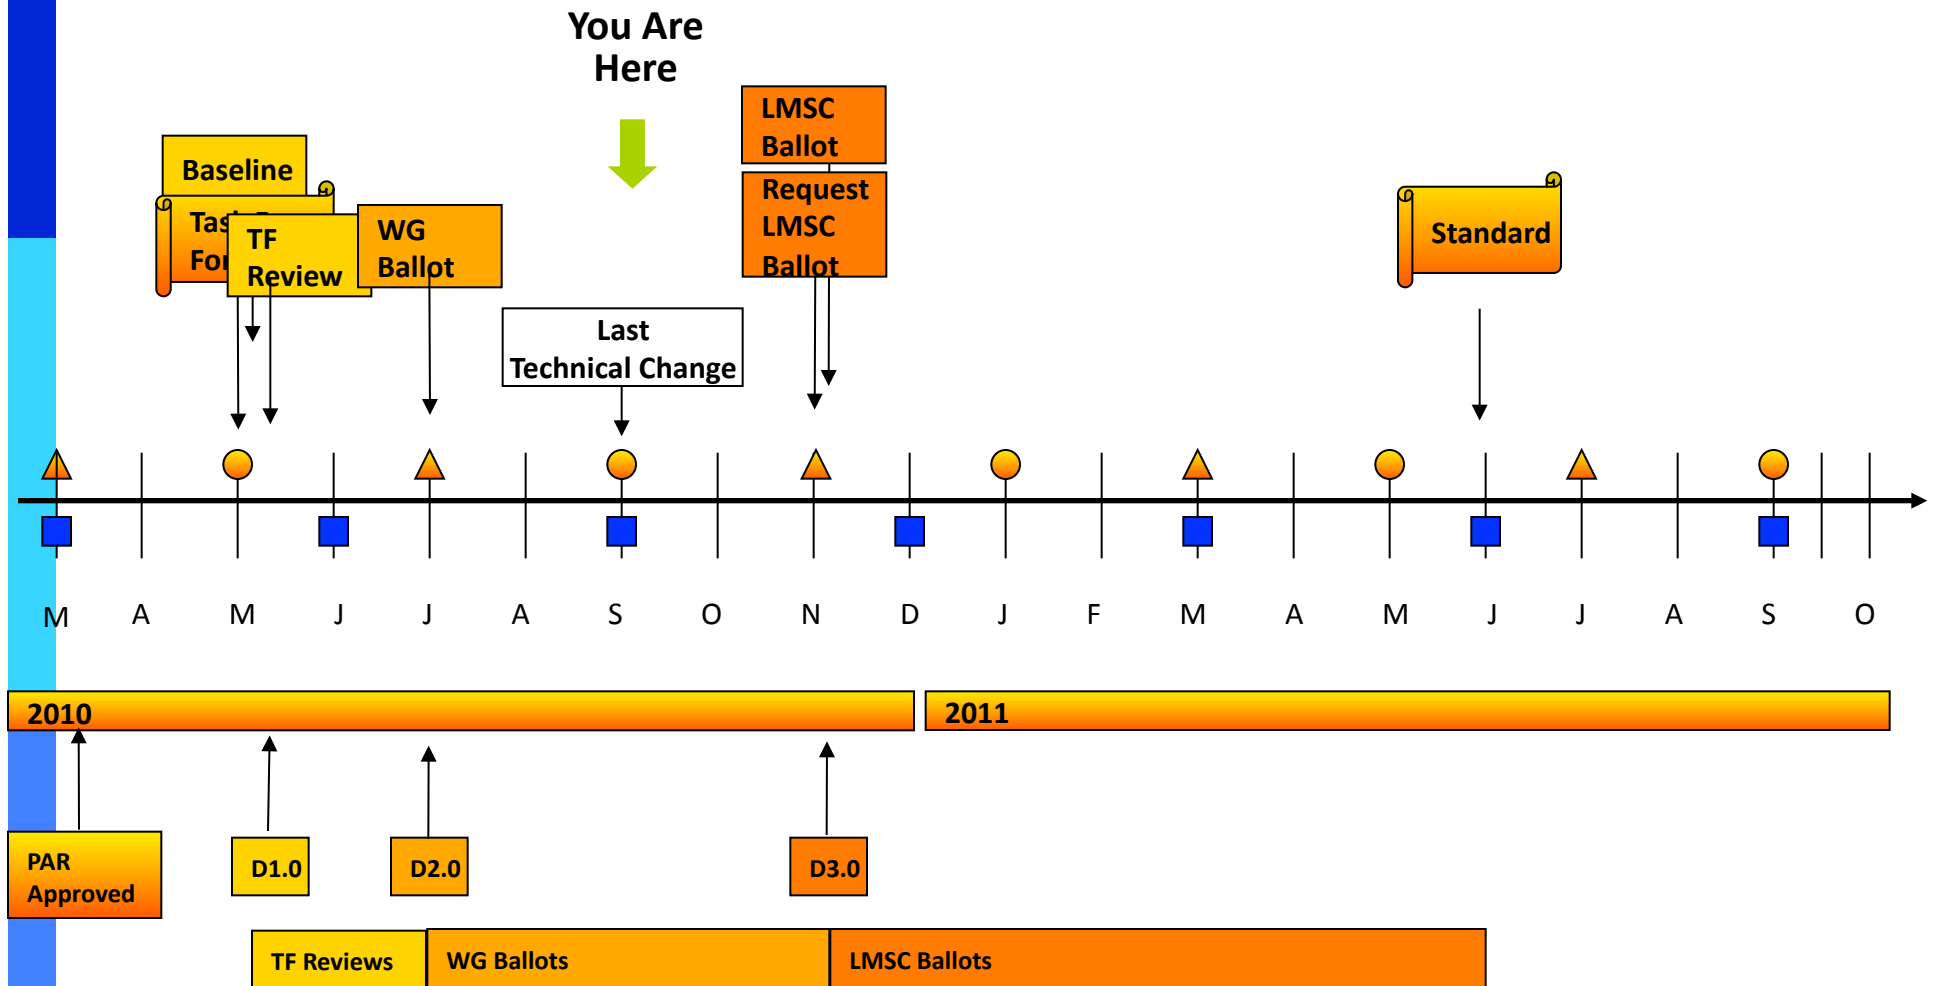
You Are Here

LMSC Ballot

Request LMSC Ballot

Baseline

Tas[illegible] Fo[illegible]

TF Review

WG Ballot

Standard

Last Technical Change

M A M J J A S O N D J F M A M J J A S O

2010

2011

PAR Approved

D1.0

D2.0

D3.0

TF Reviews

WG Ballots

LMSC Ballots